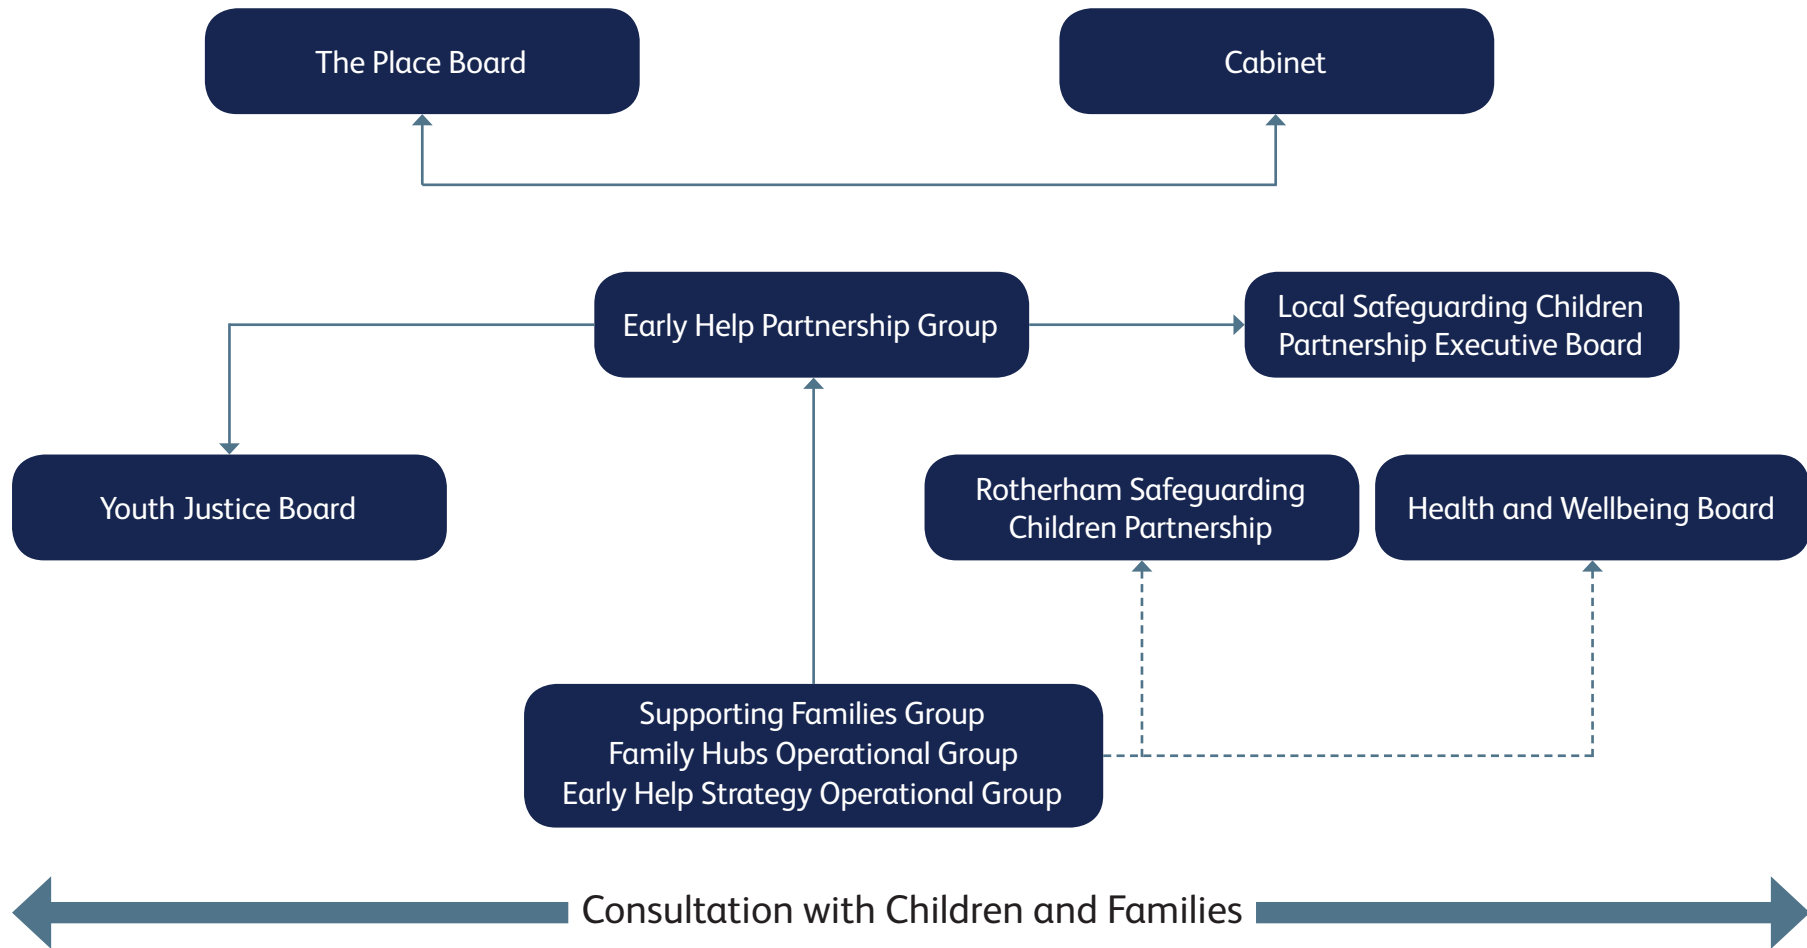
The Place Board

Cabinet

Early Help Partnership Group

Local Safeguarding Children Partnership Executive Board

Youth Justice Board

Rotherham Safeguarding Children Partnership

Health and Wellbeing Board

Supporting Families Group
Family Hubs Operational Group
Early Help Strategy Operational Group

Consultation with Children and Families